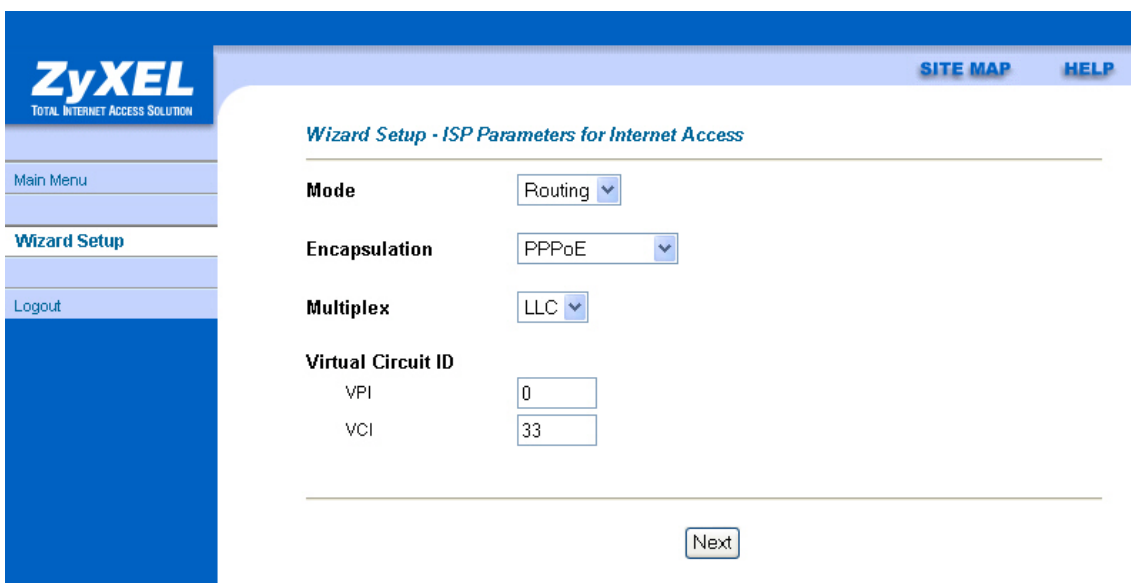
ZyXEL
TOTAL INTERNET ACCESS SOLUTION

SITE MAP HELP

Main Menu

Wizard Setup

Logout

Wizard Setup - ISP Parameters for Internet Access

Mode Routing

Encapsulation PPPoE

Multiplex LLC

Virtual Circuit ID

VPI 0

VCI 33

Next